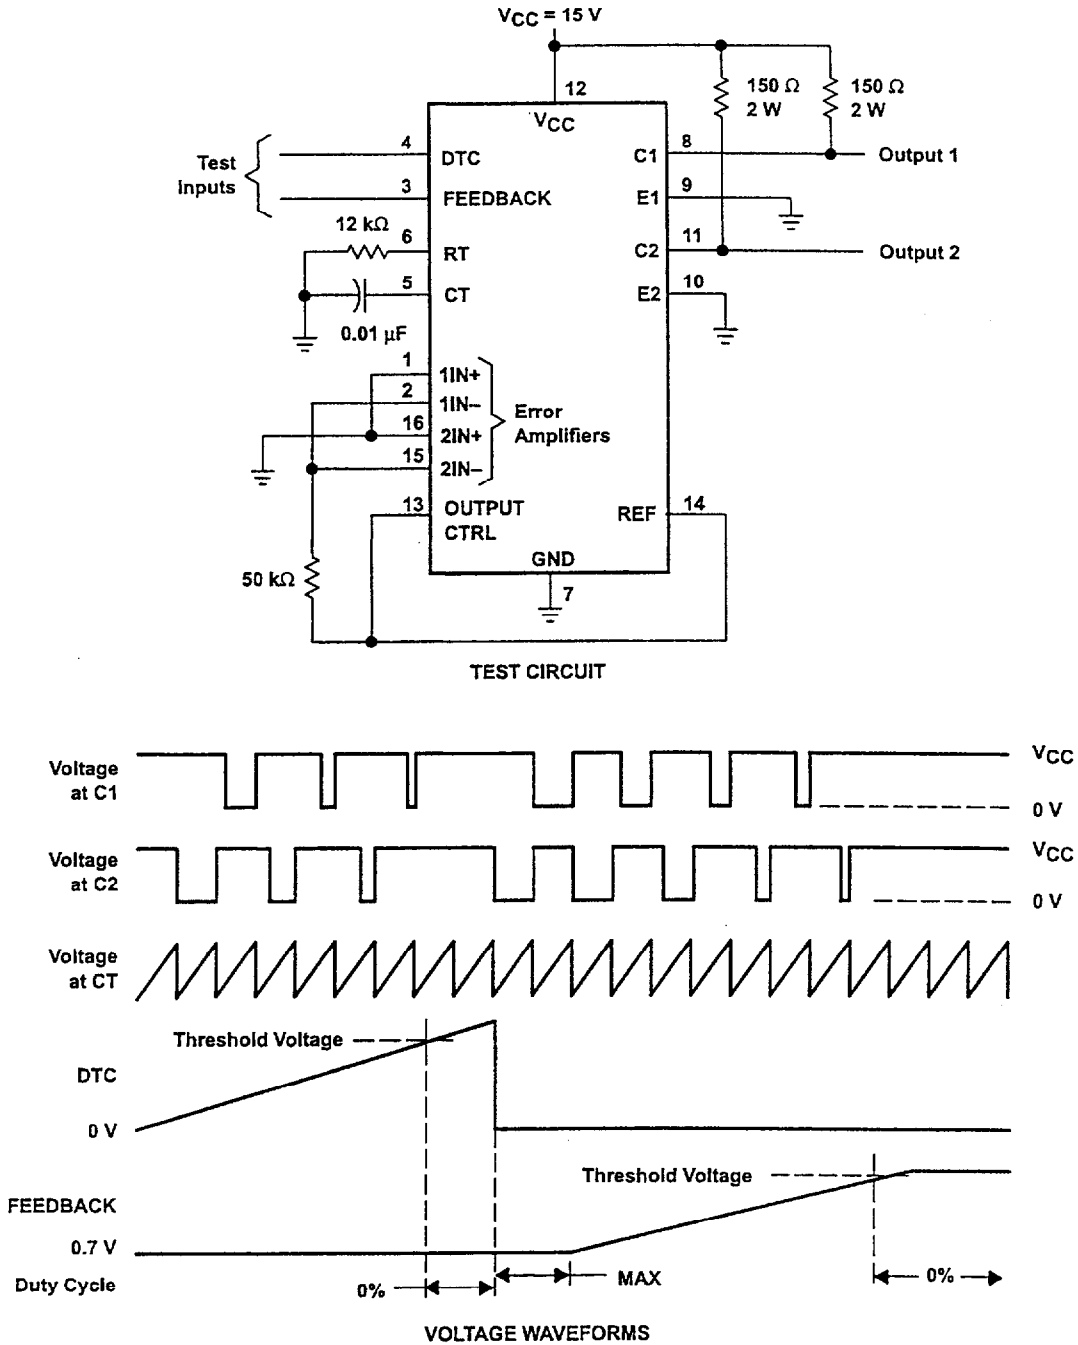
$V_{CC}$ = 15 V

12

$V_{CC}$

150 Ω
2 W

150 Ω
2 W

Test Inputs

4 DTC

3 FEEDBACK

12 kΩ

6 RT

5 CT

0.01 μF

C1 8

Output 1

E1 9

C2 11

Output 2

E2 10

1 1IN+

2 1IN–

16 2IN+

15 2IN–

Error Amplifiers

13 OUTPUT CTRL

REF 14

GND

7

50 kΩ

TEST CIRCUIT

Voltage at C1

$V_{CC}$

0 V

Voltage at C2

$V_{CC}$

0 V

Voltage at CT

Threshold Voltage

DTC

0 V

Threshold Voltage

FEEDBACK

0.7 V

Duty Cycle

0%

MAX

0%

VOLTAGE WAVEFORMS